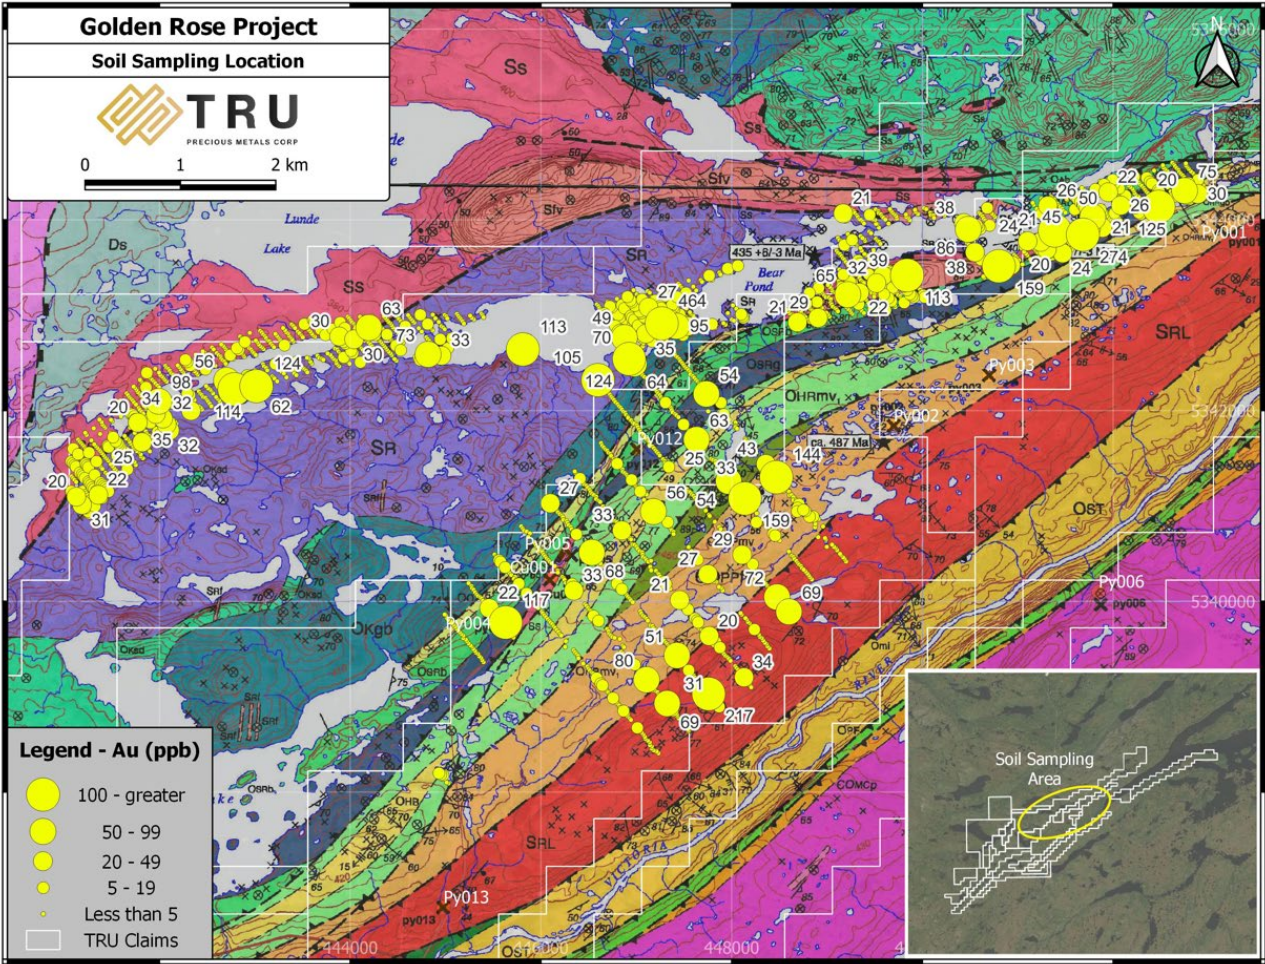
Golden Rose Project

Soil Sampling Location

TRU
PRECIOUS METALS CORP

0 1 2 km

N

5344000

5342000

5340000

Ss

Ss

Sfv

Sfv

Ds

Lunde Lake

Ss

SR

SR

SR

OKgb

OSRg

OHRmv

SRL

OST

SRL

Bear Pond

435 +6/-3 Ma

ca. 487 Ma

Py001

Py002

Py003

Py004

Py005

Py006

Py012

Py013

Cu001

River

VICTORIA

21 38 22 20 75 30 26 50 26 24 45 21 125 274 86 38 20 24 159 39 32 65 29 21 22 113 27 464 95 49 70 35 113 105 124 63 30 73 33 30 124 56 98 34 32 114 62 20 35 32 25 22 20 31 64 54 63 43 144 25 33 54 56 159 27 33 29 72 68 21 27 33 69 22 117 20 51 34 80 31 69 217

Legend - Au (ppb)
100 - greater
50 - 99
20 - 49
5 - 19
Less than 5
TRU Claims

Soil Sampling Area

444000

446000

448000